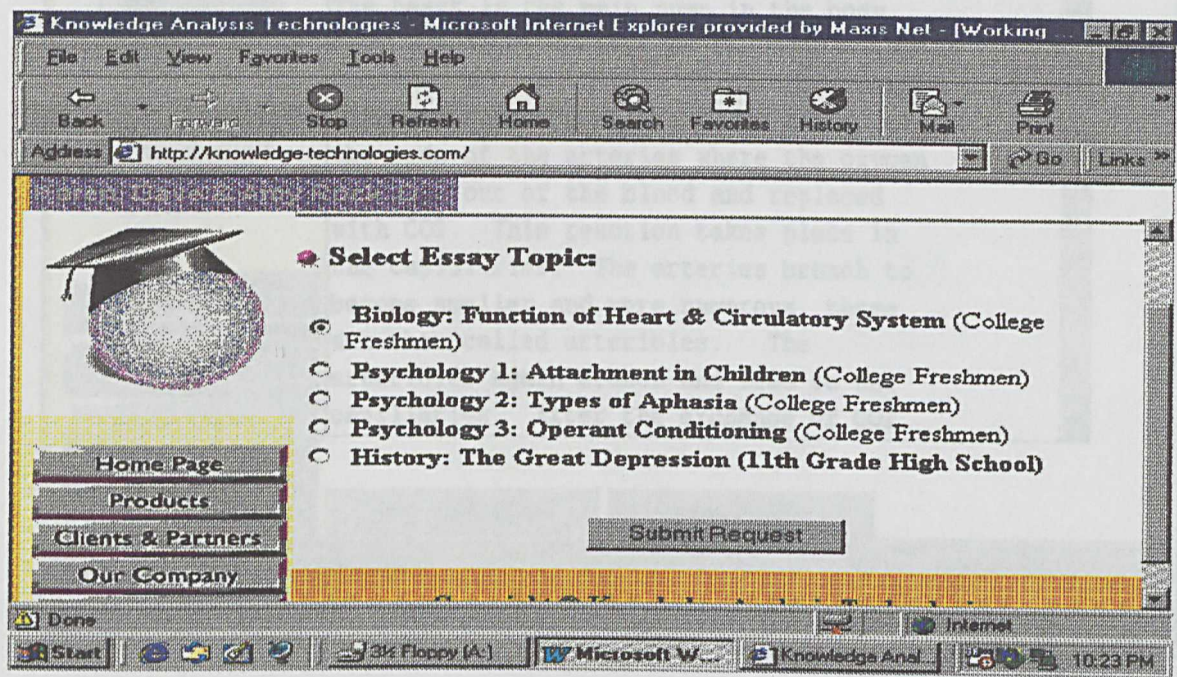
Knowledge Analysis Technologies - Microsoft Internet Explorer provided by Maxis Net - [Working

File Edit View Favorites Tools Help

Back Forward Stop Refresh Home Search Favorites History Mail Print

Address http://knowledge-technologies.com/ Go Links

Select Essay Topic:

Biology: Function of Heart & Circulatory System (College Freshmen)
Psychology 1: Attachment in Children (College Freshmen)
Psychology 2: Types of Aphasia (College Freshmen)
Psychology 3: Operant Conditioning (College Freshmen)
History: The Great Depression (11th Grade High School)

Submit Request

Home Page
Products
Clients & Partners
Our Company

Done Internet

Start 3½ Floppy (A:) Microsoft W... Knowledge Anal... 10:23 PM